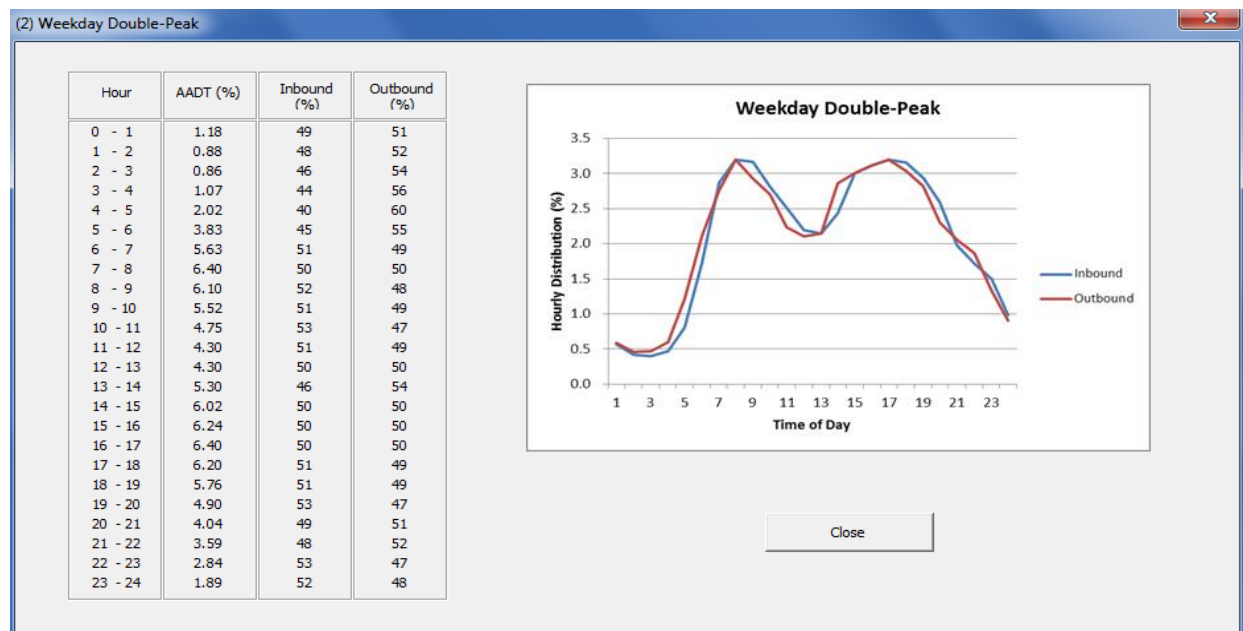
(2) Weekday Double-Peak

| Hour | AADT (%) | Inbound (%) | Outbound (%) |
|---|---|---|---|
| 0 - 1 | 1.18 | 49 | 51 |
| 1 - 2 | 0.88 | 48 | 52 |
| 2 - 3 | 0.86 | 46 | 54 |
| 3 - 4 | 1.07 | 44 | 56 |
| 4 - 5 | 2.02 | 40 | 60 |
| 5 - 6 | 3.83 | 45 | 55 |
| 6 - 7 | 5.63 | 51 | 49 |
| 7 - 8 | 6.40 | 50 | 50 |
| 8 - 9 | 6.10 | 52 | 48 |
| 9 - 10 | 5.52 | 51 | 49 |
| 10 - 11 | 4.75 | 53 | 47 |
| 11 - 12 | 4.30 | 51 | 49 |
| 12 - 13 | 4.30 | 50 | 50 |
| 13 - 14 | 5.30 | 46 | 54 |
| 14 - 15 | 6.02 | 50 | 50 |
| 15 - 16 | 6.24 | 50 | 50 |
| 16 - 17 | 6.40 | 50 | 50 |
| 17 - 18 | 6.20 | 51 | 49 |
| 18 - 19 | 5.76 | 51 | 49 |
| 19 - 20 | 4.90 | 53 | 47 |
| 20 - 21 | 4.04 | 49 | 51 |
| 21 - 22 | 3.59 | 48 | 52 |
| 22 - 23 | 2.84 | 53 | 47 |
| 23 - 24 | 1.89 | 52 | 48 |

Weekday Double-Peak
Hourly Distribution (%)
3.5
3.0
2.5
2.0
1.5
1.0
0.5
0.0
1 3 5 7 9 11 13 15 17 19 21 23
Time of Day
Inbound
Outbound

Close